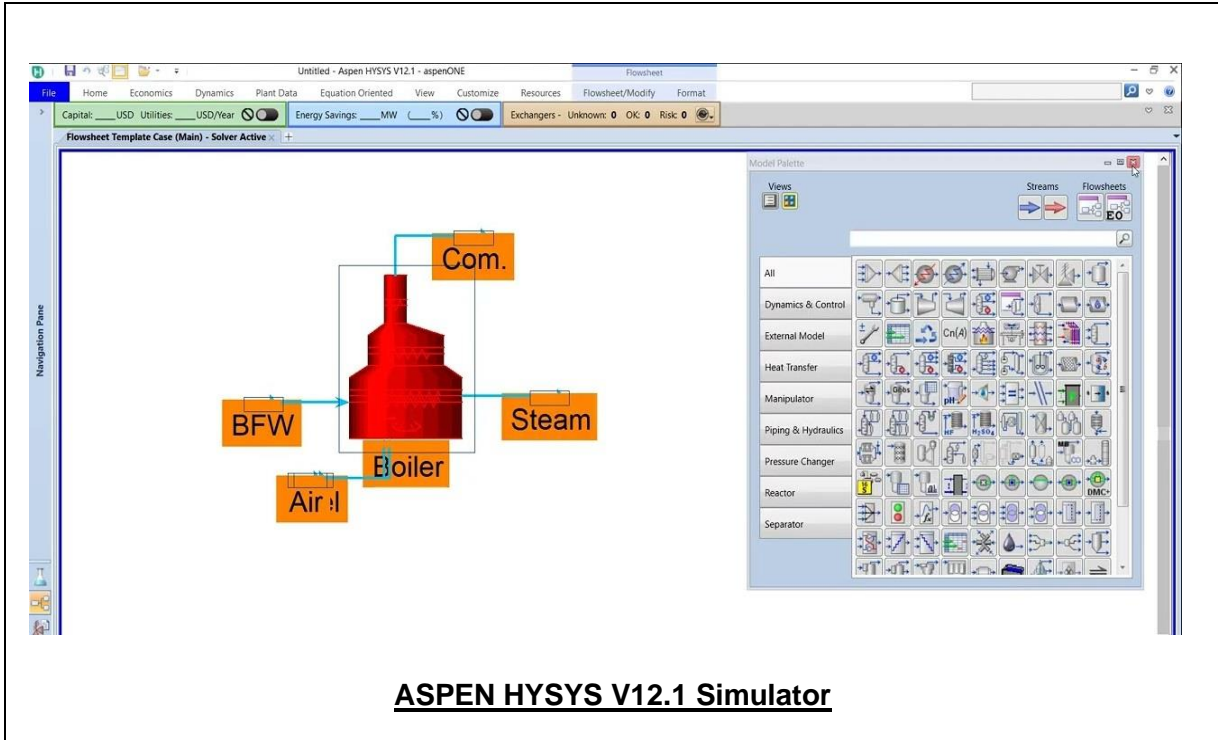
Untitled - Aspen HYSYS V12.1 - aspenONE

Flowsheet

File Home Economics Dynamics Plant Data Equation Oriented View Customize Resources Flowsheet/Modify Format

Capital: ____USD Utilities: ____USD/Year

Energy Savings: ____MW (____%)

Exchangers - Unknown: 0 OK: 0 Risk: 0

Flowsheet Template Case (Main) - Solver Active

Navigation Pane

Com.

BFW

Steam

Boiler

Air

Model Palette

Views

Streams

Flowsheets

EO

All

Dynamics & Control

External Model

Heat Transfer

Manipulator

Piping & Hydraulics

Pressure Changer

Reactor

Separator

Cn(A)

DMC+

ASPEN HYSYS V12.1 Simulator